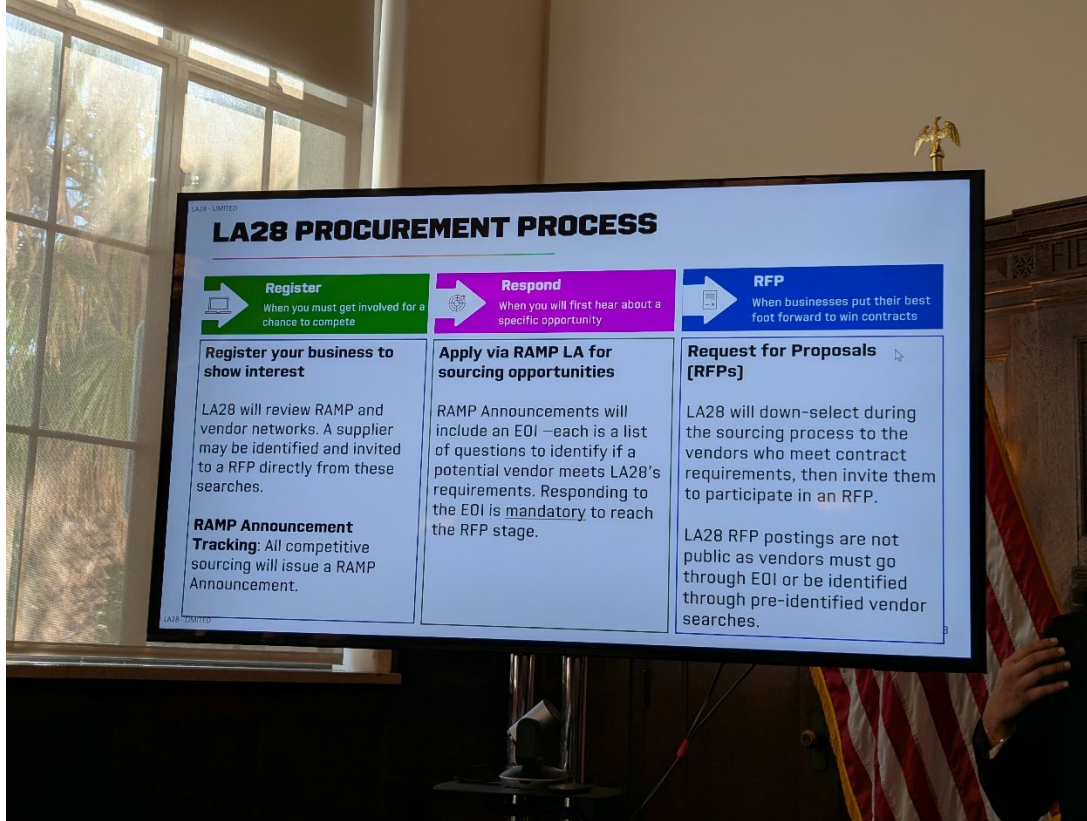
LA28 - LIMITED

LA28 PROCUREMENT PROCESS

Register
When you must get involved for a chance to compete

Respond
When you will first hear about a specific opportunity

RFP
When businesses put their best foot forward to win contracts

Register your business to show interest

LA28 will review RAMP and vendor networks. A supplier may be identified and invited to a RFP directly from these searches.

RAMP Announcement Tracking: All competitive sourcing will issue a RAMP Announcement.

Apply via RAMP LA for sourcing opportunities

RAMP Announcements will include an EOI —each is a list of questions to identify if a potential vendor meets LA28's requirements. Responding to the EOI is mandatory to reach the RFP stage.

Request for Proposals (RFPs)

LA28 will down-select during the sourcing process to the vendors who meet contract requirements, then invite them to participate in an RFP.

LA28 RFP postings are not public as vendors must go through EOI or be identified through pre-identified vendor searches.

LA28 - LIMITED

3